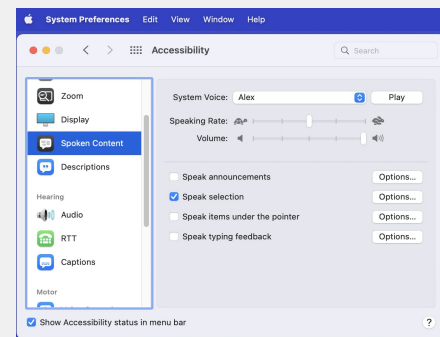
System Preferences Edit View Window Help

Accessibility

Search

Zoom
Display
Spoken Content
Descriptions
Hearing
Audio
RTT
Captions
Motor

System Voice: Alex
Play
Speaking Rate:
Volume:

Speak announcements
Options...
Speak selection
Options...
Speak items under the pointer
Options...
Speak typing feedback
Options...

Show Accessibility status in menu bar
?